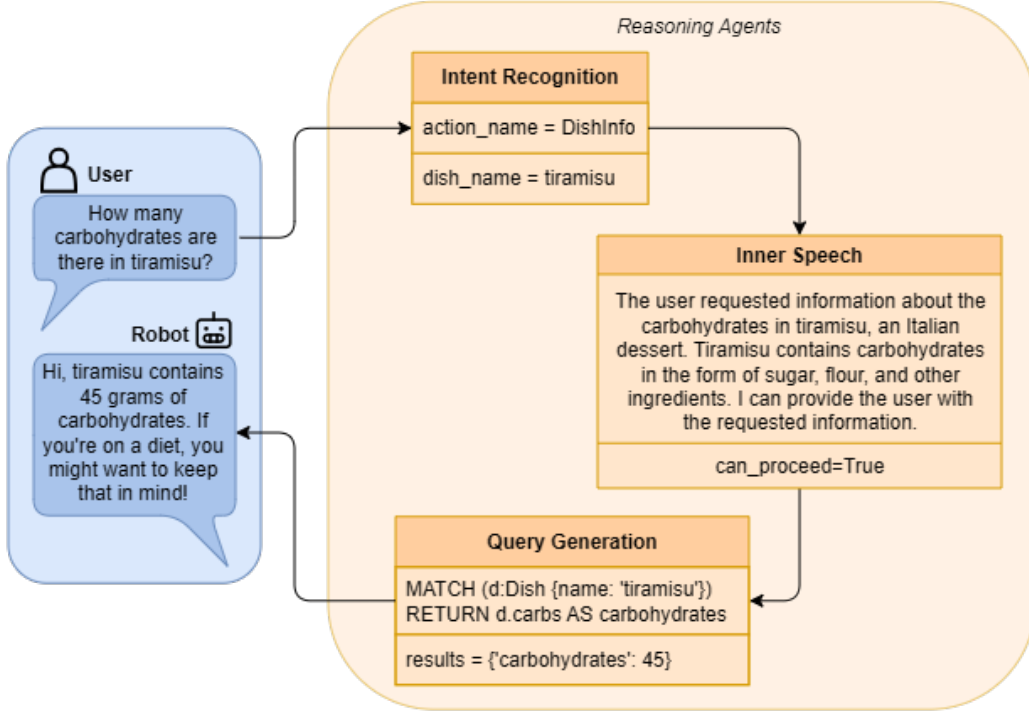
Reasoning Agents

User

How many carbohydrates are there in tiramisu?

Robot

Hi, tiramisu contains 45 grams of carbohydrates. If you're on a diet, you might want to keep that in mind!

Intent Recognition

action_name = DishInfo

dish_name = tiramisu

Inner Speech

The user requested information about the carbohydrates in tiramisu, an Italian dessert. Tiramisu contains carbohydrates in the form of sugar, flour, and other ingredients. I can provide the user with the requested information.

can_proceed=True

Query Generation

MATCH (d:Dish {name: 'tiramisu'})
RETURN d.carbs AS carbohydrates

results = {'carbohydrates': 45}